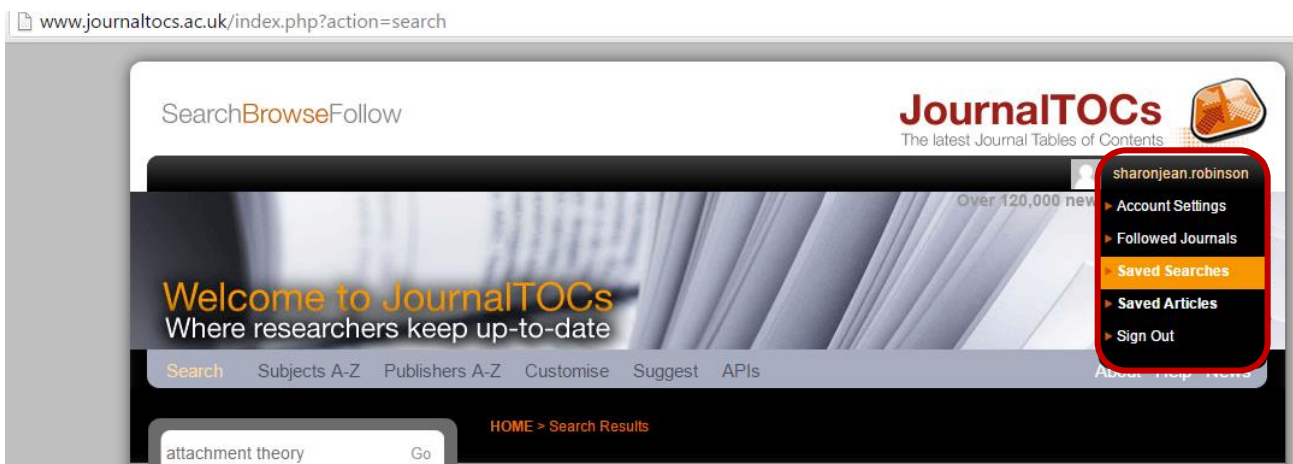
www.journaltocs.ac.uk/index.php?action=search

SearchBrowseFollow

JournalTOCs
The latest Journal Tables of Contents

sharonjean.robinson
Account Settings
Followed Journals
Saved Searches
Saved Articles
Sign Out

Over 120,000 new

Welcome to JournalTOCs
Where researchers keep up-to-date

Search Subjects A-Z Publishers A-Z Customise Suggest APIs About Help News

attachment theory Go

HOME > Search Results